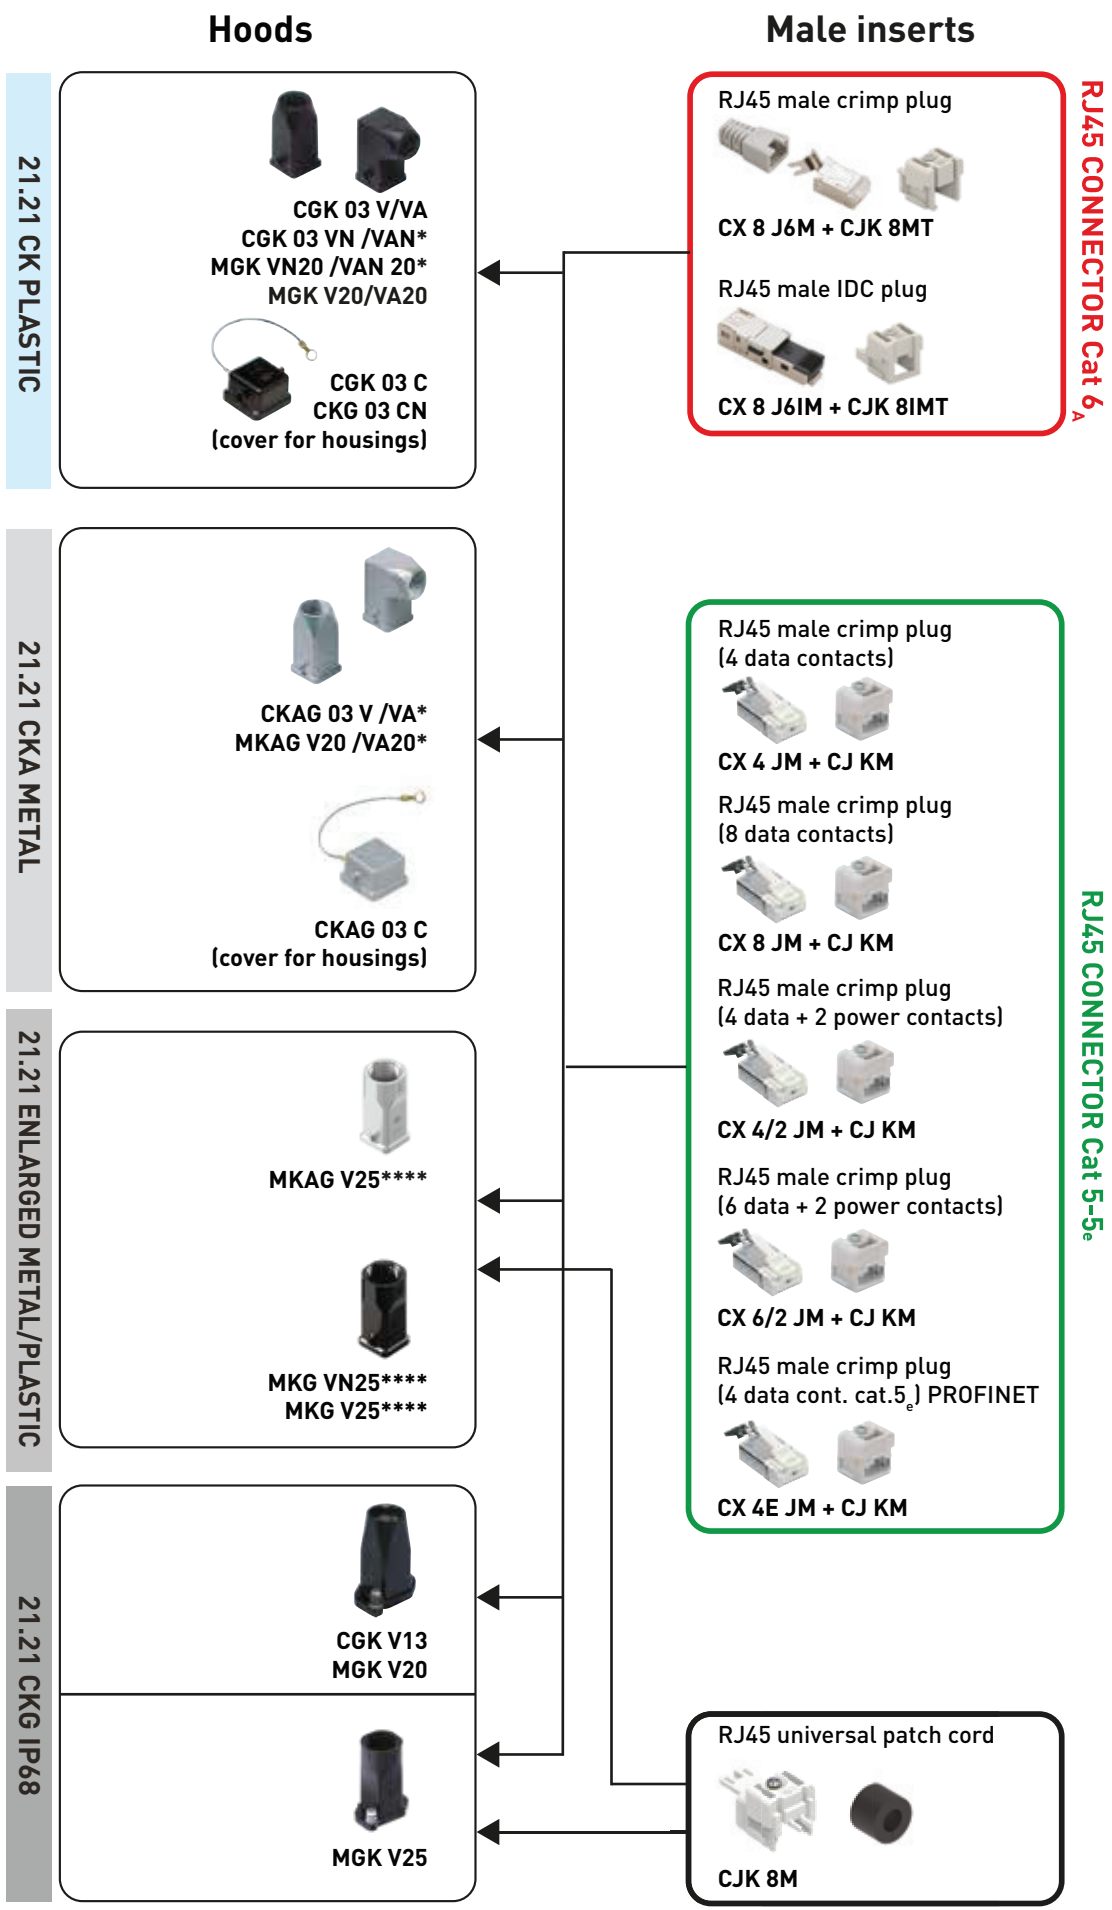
Hoods

Male inserts

21.21 CK PLASTIC

CGK 03 V/VA
CGK 03 VN /VAN*
MGK VN20 /VAN 20*
MGK V20/VA20

CGK 03 C
CKG 03 CN
(cover for housings)

21.21 CKA METAL

CKAG 03 V /VA*
MKAG V20 /VA20*

CKAG 03 C
(cover for housings)

21.21 ENLARGED METAL/PLASTIC

MKAG V25****

MKG VN25****
MKG V25****

21.21 CKG IP68

CGK V13
MGK V20

MGK V25

RJ45 male crimp plug

CX 8 J6M + CJK 8MT

RJ45 male IDC plug

CX 8 J6IM + CJK 8IMT

RJ45 CONNECTOR Cat $6_A$

RJ45 male crimp plug
(4 data contacts)

CX 4 JM + CJ KM

RJ45 male crimp plug
(8 data contacts)

CX 8 JM + CJ KM

RJ45 male crimp plug
(4 data + 2 power contacts)

CX 4/2 JM + CJ KM

RJ45 male crimp plug
(6 data + 2 power contacts)

CX 6/2 JM + CJ KM

RJ45 male crimp plug
(4 data cont. cat.$5_e$) PROFINET

CX 4E JM + CJ KM

RJ45 CONNECTOR Cat 5-$5_e$

RJ45 universal patch cord

CJK 8M